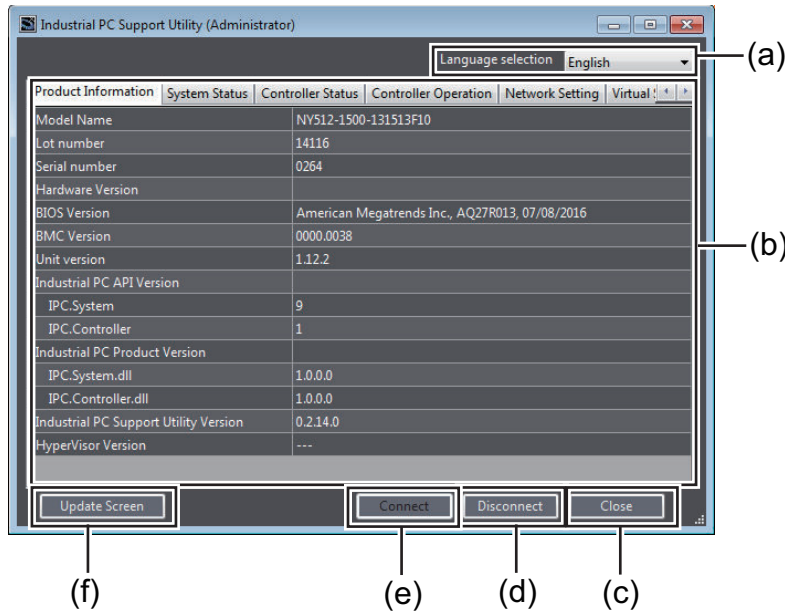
Industrial PC Support Utility (Administrator)

Language selection English

(a)

Product Information | System Status | Controller Status | Controller Operation | Network Setting | Virtual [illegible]

| | |
|---|---|
| Model Name | NY512-1500-131513F10 |
| Lot number | 14116 |
| Serial number | 0264 |
| Hardware Version | |
| BIOS Version | American Megatrends Inc., AQ27R013, 07/08/2016 |
| BMC Version | 0000.0038 |
| Unit version | 1.12.2 |
| Industrial PC API Version | |
| IPC.System | 9 |
| IPC.Controller | 1 |
| Industrial PC Product Version | |
| IPC.System.dll | 1.0.0.0 |
| IPC.Controller.dll | 1.0.0.0 |
| Industrial PC Support Utility Version | 0.2.14.0 |
| HyperVisor Version | --- |

(b)

Update Screen

Connect

Disconnect

Close

(f)

(e)

(d)

(c)